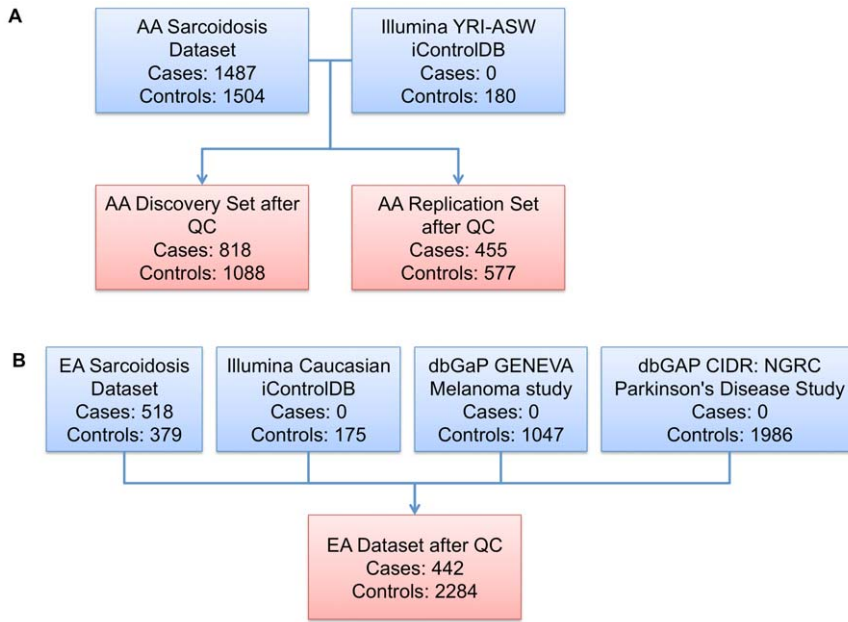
A

AA Sarcoidosis Dataset
Cases: 1487
Controls: 1504

Illumina YRI-ASW iControlDB
Cases: 0
Controls: 180

AA Discovery Set after QC
Cases: 818
Controls: 1088

AA Replication Set after QC
Cases: 455
Controls: 577

B

EA Sarcoidosis Dataset
Cases: 518
Controls: 379

Illumina Caucasian iControlDB
Cases: 0
Controls: 175

dbGaP GENEVA Melanoma study
Cases: 0
Controls: 1047

dbGAP CIDR: NGRC Parkinson's Disease Study
Cases: 0
Controls: 1986

EA Dataset after QC
Cases: 442
Controls: 2284